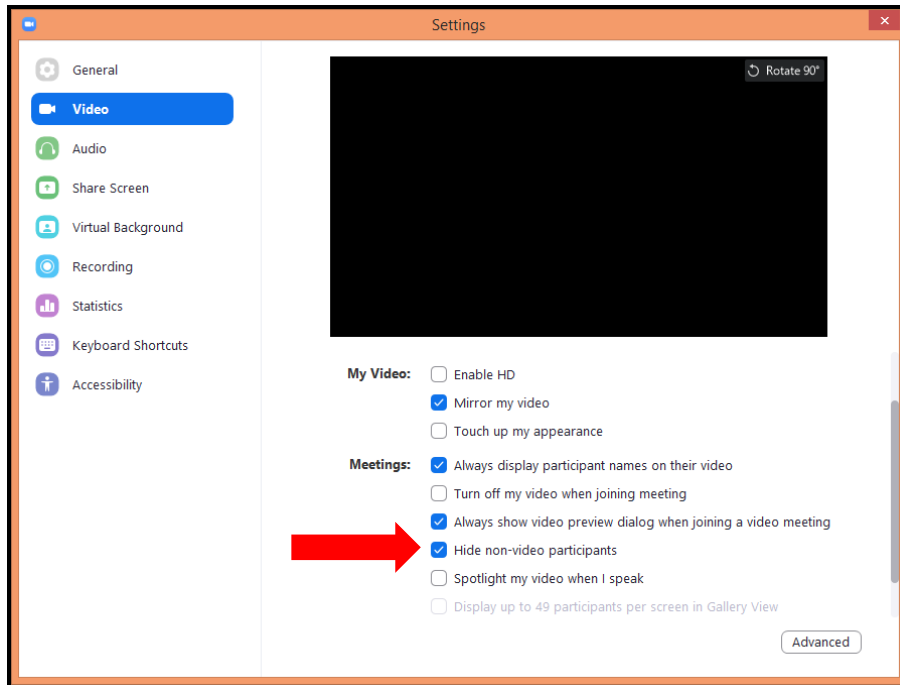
Settings

General
Video
Audio
Share Screen
Virtual Background
Recording
Statistics
Keyboard Shortcuts
Accessibility

Rotate 90°

My Video: Enable HD
Mirror my video
Touch up my appearance

Meetings: Always display participant names on their video
Turn off my video when joining meeting
Always show video preview dialog when joining a video meeting
Hide non-video participants
Spotlight my video when I speak
Display up to 49 participants per screen in Gallery View

Advanced